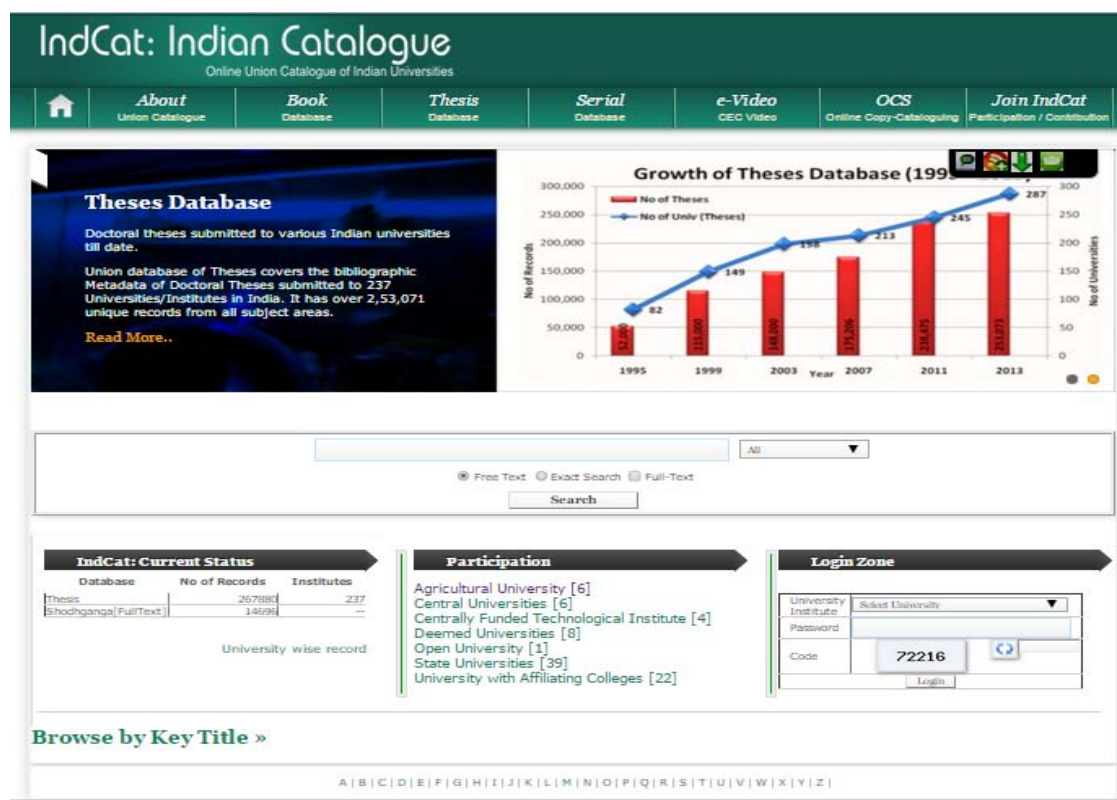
IndCat: Indian Catalogue
Online Union Catalogue of Indian Universities

About
Union Catalogue

Book
Database

Thesis
Database

Serial
Database

e-Video
CEC Video

OCS
Online Copy-Cataloguing

Join IndCat
Participation / Contribution

Theses Database

Doctoral theses submitted to various Indian universities till date.

Union database of Theses covers the bibliographic Metadata of Doctoral Theses submitted to 237 Universities/Institutes in India. It has over 2,53,071 unique records from all subject areas.

Read More..

Growth of Theses Database (199

No of Theses
No of Univ (Theses)

300,000
250,000
200,000
150,000
100,000
50,000
0

No of Records

300
250
200
150
100
50
0

No of Universities

52,000
115,000
148,000
175,206
238,475
253,073

82
149
198
213
245
287

1995
1999
2003
Year
2007
2011
2013

All

Free Text
Exact Search
Full-Text

Search

IndCat: Current Status

| Database | No of Records | Institutes |
|---|---|---|
| Thesis | 267880 | 237 |
| Shodhganga[FullText] | 14696 | -- |

University wise record

Participation

Agricultural University [6]
Central Universities [6]
Centrally Funded Technological Institute [4]
Deemed Universities [8]
Open University [1]
State Universities [39]
University with Affiliating Colleges [22]

Login Zone

University Institute
Select University
Password
Code
72216
Login

Browse by Key Title »

A | B | C | D | E | F | G | H | I | J | K | L | M | N | O | P | Q | R | S | T | U | V | W | X | Y | Z |